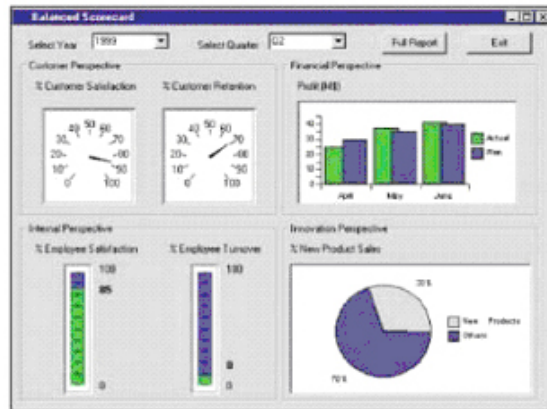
Balanced Scorecard

Select Year 1999

Select Quarter Q2

Full Report

Exit

Customer Perspective

% Customer Satisfaction

% Customer Retention

30 40 50 60 70 20 80 10 90 0 100

30 40 50 60 70 20 80 10 90 0 100

Financial Perspective

Profit (M$)

40 35 30 25 20 15 10 5 0

April

May

June

Actual

Plan

Internal Perspective

% Employee Satisfaction

% Employee Turnover

100

85

0

100

8

0

Innovation Perspective

% New Product Sales

30 %

70 %

New Products

Others